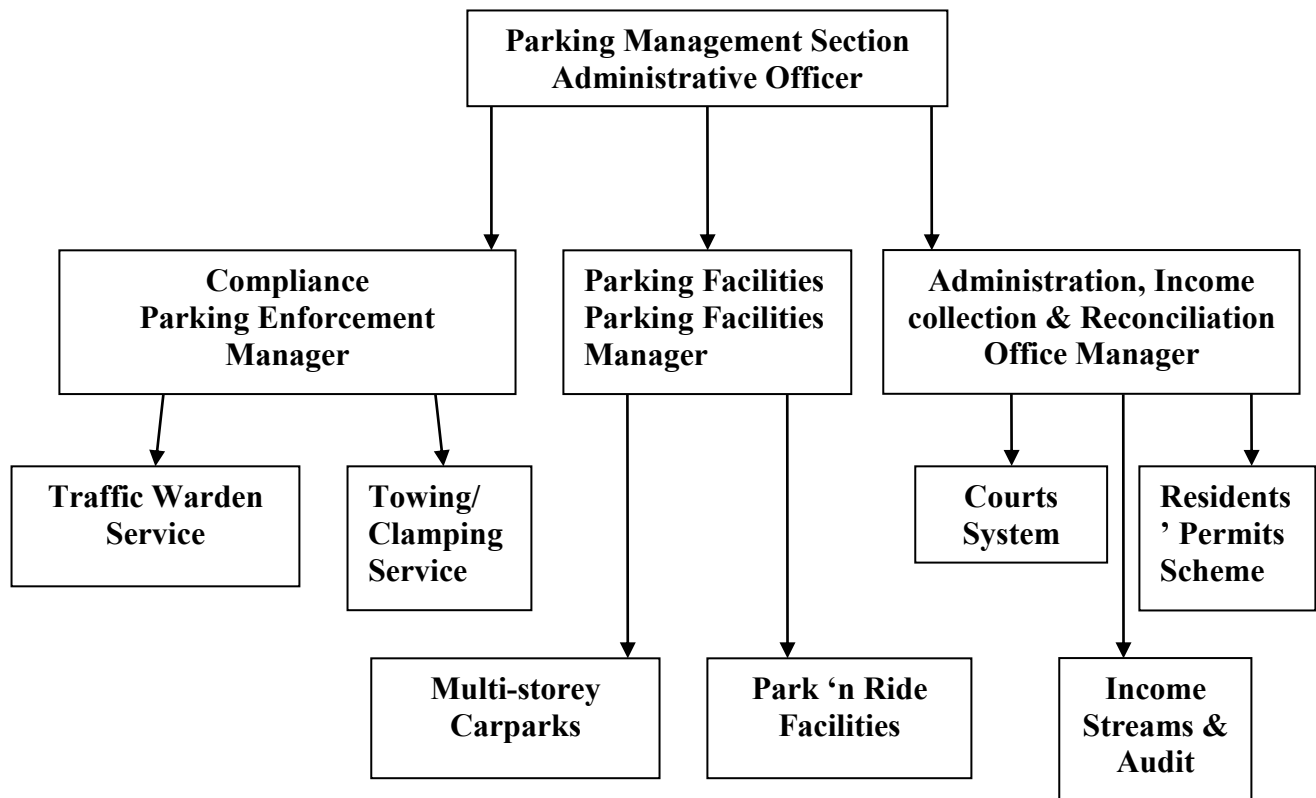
Parking Management Section
Administrative Officer

Compliance
Parking Enforcement
Manager

Parking Facilities
Parking Facilities
Manager

Administration, Income collection & Reconciliation Office Manager

Traffic Warden Service

Towing/ Clamping Service

Courts System

Residents' Permits Scheme

Multi-storey Carparks

Park 'n Ride Facilities

Income Streams & Audit